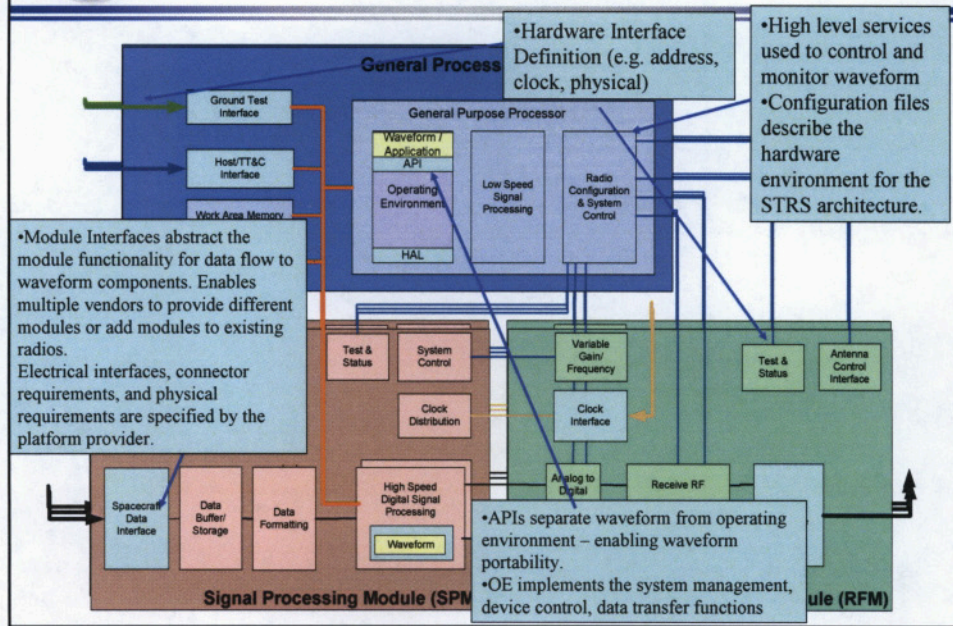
General Process

•Hardware Interface Definition (e.g. address, clock, physical)

•High level services used to control and monitor waveform
•Configuration files describe the hardware environment for the STRS architecture.

Ground Test Interface

Host/TT&C Interface

Work Area Memory

General Purpose Processor

Waveform / Application

API

Operating Environment

HAL

Low Speed Signal Processing

Radio Configuration & System Control

•Module Interfaces abstract the module functionality for data flow to waveform components. Enables multiple vendors to provide different modules or add modules to existing radios.
Electrical interfaces, connector requirements, and physical requirements are specified by the platform provider.

Test & Status

System Control

Clock Distribution

Variable Gain/ Frequency

Clock Interface

Test & Status

Antenna Control Interface

Spacecraft Data Interface

Data Buffer/ Storage

Data Formatting

High Speed Digital Signal Processing

Waveform

Analog to Digital

Receive RF

•APIs separate waveform from operating environment – enabling waveform portability.
•OE implements the system management, device control, data transfer functions

Signal Processing Module (SPM

ule (RFM)